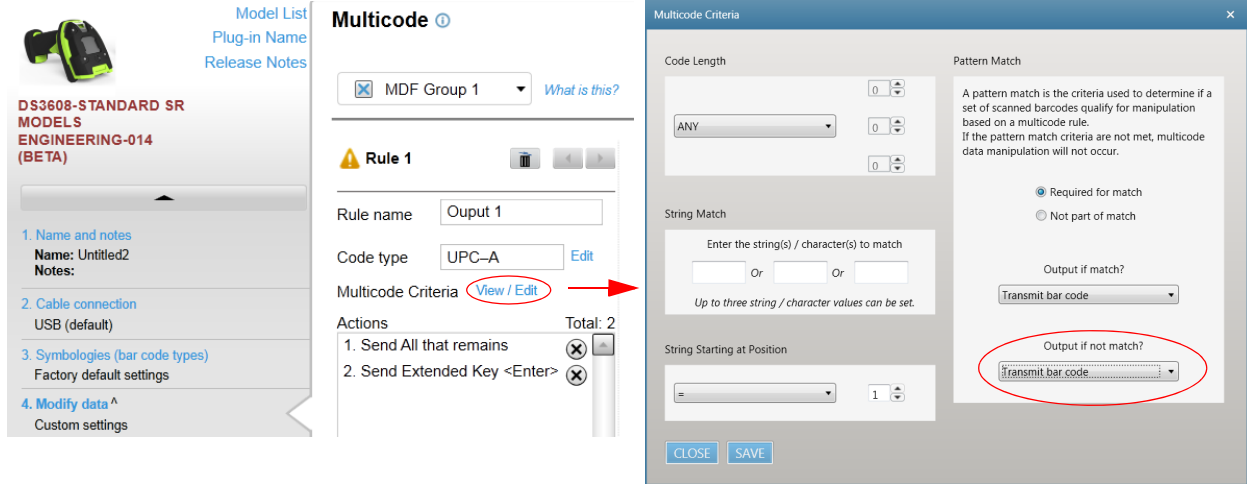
Model List
Plug-in Name
Release Notes

DS3608-STANDARD SR MODELS ENGINEERING-014 (BETA)

1. Name and notes
Name: Untitled2
Notes:

2. Cable connection
USB (default)

3. Symbologies (bar code types)
Factory default settings

4. Modify data ^
Custom settings

Multicode ⓘ

MDF Group 1
What is this?

Rule 1

Rule name Ouput 1

Code type UPC–A Edit

Multicode Criteria View / Edit

Actions Total: 2
1. Send All that remains
2. Send Extended Key <Enter>

Multicode Criteria ×

Code Length
ANY
0
0
0

String Match
Enter the string(s) / character(s) to match
Or Or
Up to three string / character values can be set.

String Starting at Position
=
1

Pattern Match
A pattern match is the criteria used to determine if a set of scanned barcodes qualify for manipulation based on a multicode rule.
If the pattern match criteria are not met, multicode data manipulation will not occur.

Required for match
Not part of match

Output if match?
Transmit bar code

Output if not match?
Transmit bar code

CLOSE SAVE